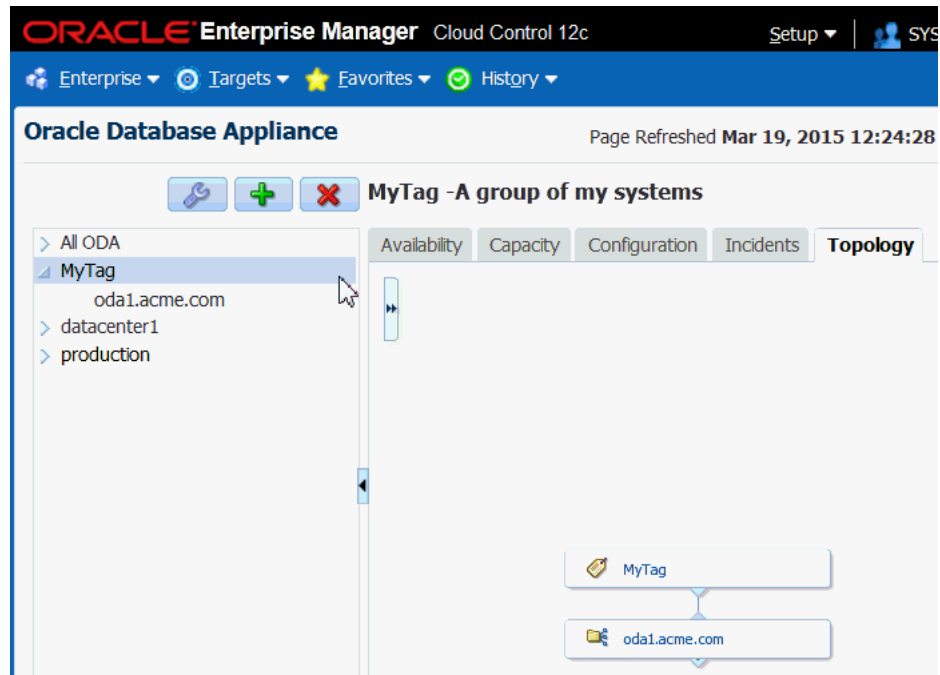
ORACLE Enterprise Manager Cloud Control 12c

Setup ▾ SYS

Enterprise ▾ Targets ▾ Favorites ▾ History ▾

Oracle Database Appliance

Page Refreshed Mar 19, 2015 12:24:28

MyTag -A group of my systems

All ODA
MyTag
oda1.acme.com
datacenter1
production

Availability | Capacity | Configuration | Incidents | Topology

MyTag

oda1.acme.com